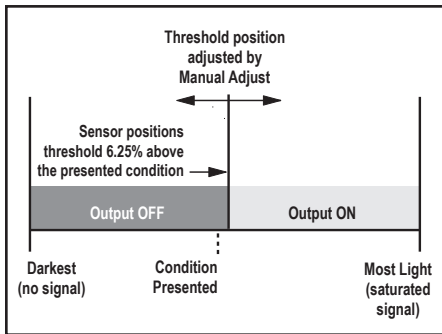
Threshold position adjusted by Manual Adjust

Sensor positions threshold 6.25% above the presented condition

Output OFF

Output ON

Darkest (no signal)

Condition Presented

Most Light (saturated signal)